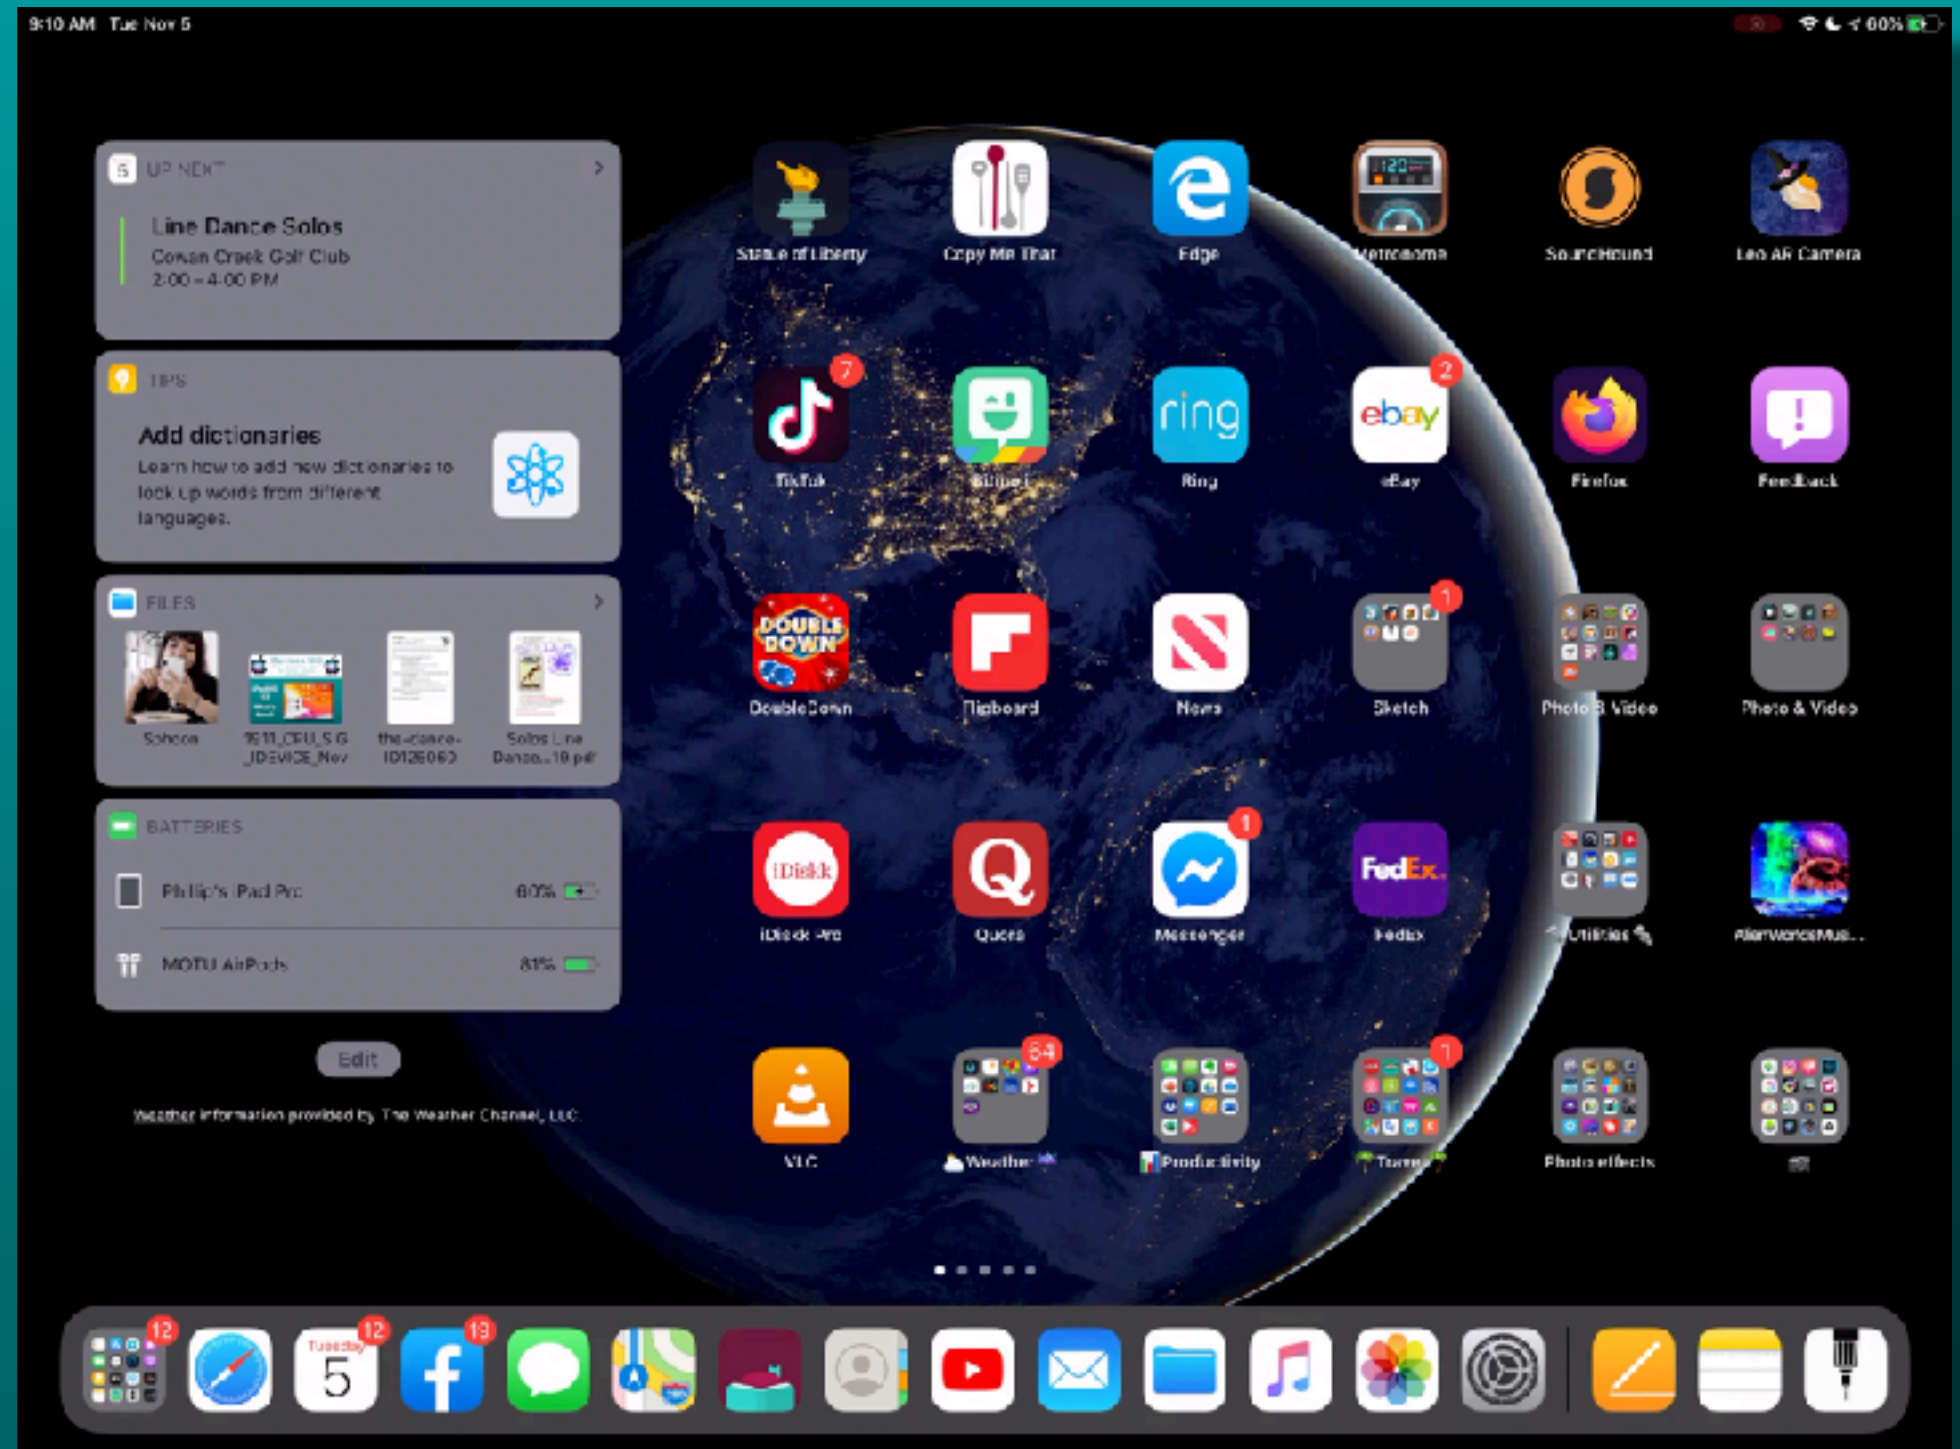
9:10 AM Tue Nov 5

60%

5 UP NEXT

Line Dance Solos
Cowan Creek Golf Club
2:00 – 4:00 PM

TIPS

Add dictionaries
Learn how to add new dictionaries to look up words from different languages.

FILES

Sohcon
1611_CFU_S G _IDEVICE_Nov
the-dance-ID126060
Solos Line Dance...19.pdf

BATTERIES

Philip's iPad Pro 60%
MOTU AirPods 81%

Edit

Weather information provided by The Weather Channel, LLC

Statue of Liberty
Copy Me That
Edge
Metronome
SoundHound
Leo AR Camera

7
TikTok
Bitmoji
Ring
2
eBay
Firefox
Feedback

DoubleDown
Flipboard
News
1
Sketch
Photo & Video
Photo & Video

iDiskk Pro
Quora
1
Messenger
FedEx
Utilities
AlienWorldsMus...

VLC
64
Weather
Productivity
1
Travel
Photo effects

12
12
Tuesday
5
13